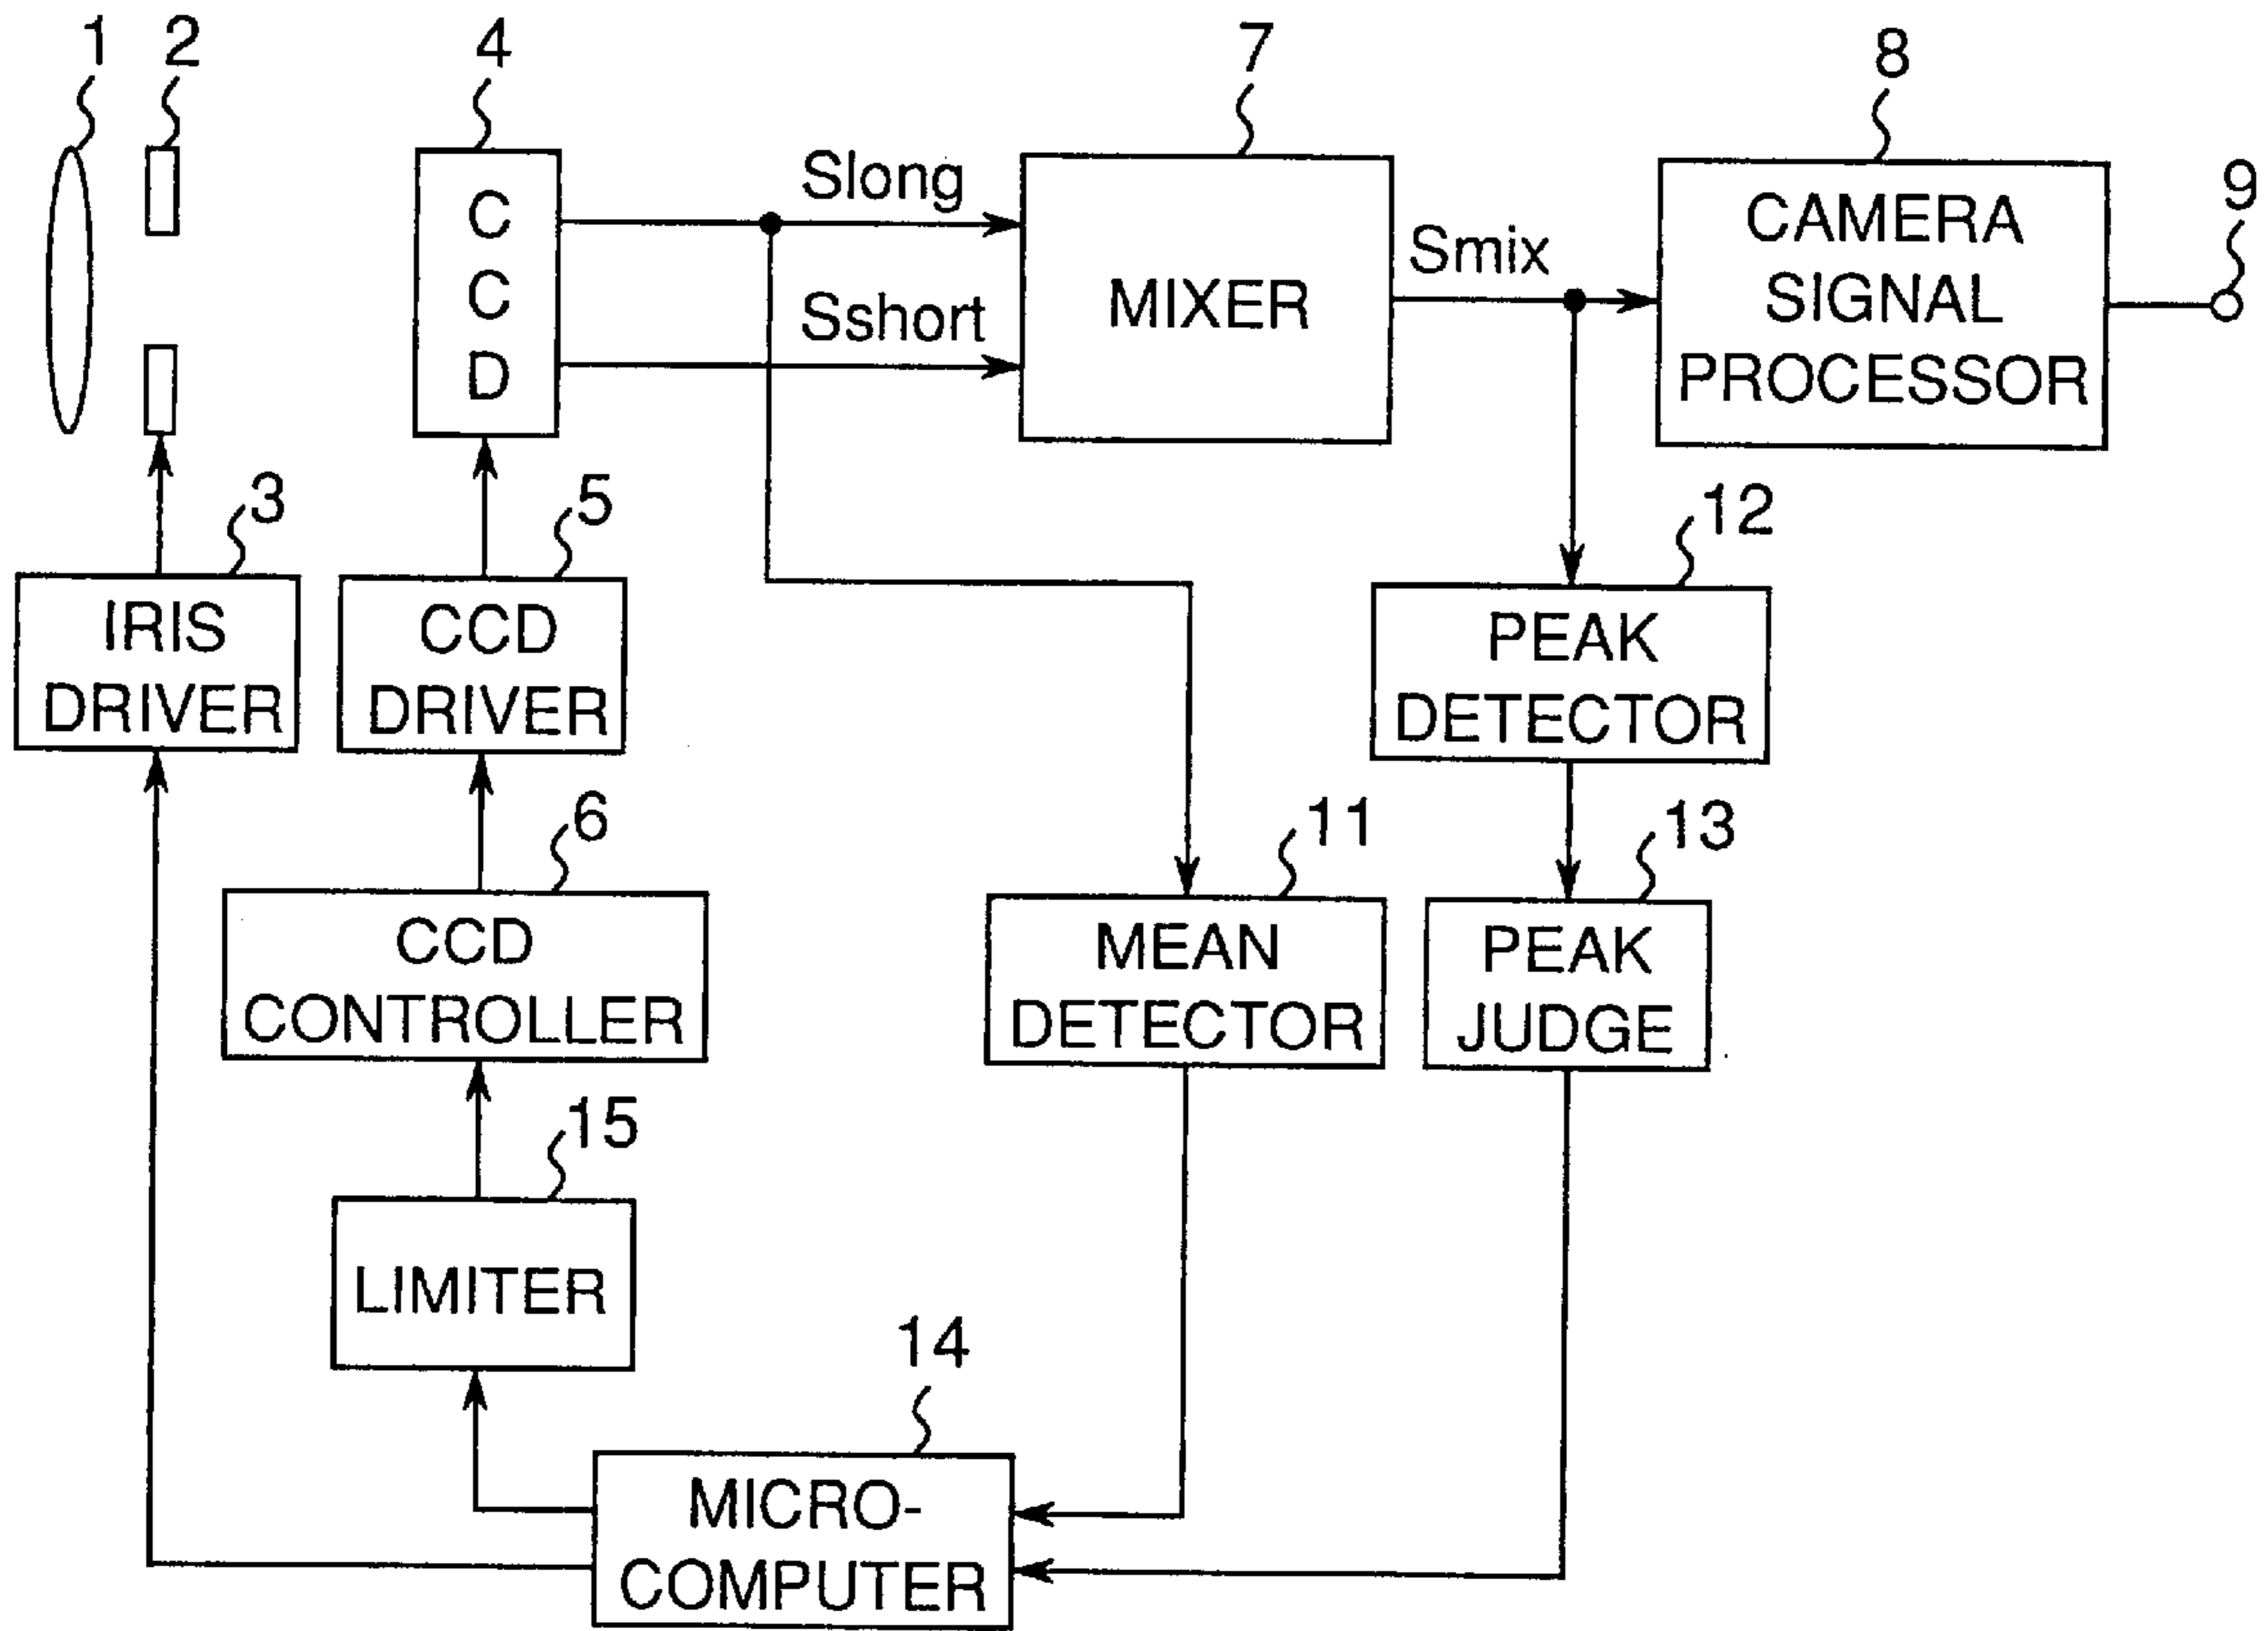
1 2 4 7 8

C
C
D

Slong

Sshort

MIXER

Smix

CAMERA SIGNAL PROCESSOR

9

3

IRIS DRIVER

5

CCD DRIVER

12

PEAK DETECTOR

6

CCD CONTROLLER

11

MEAN DETECTOR

13

PEAK JUDGE

15

LIMITER

14

MICRO-COMPUTER